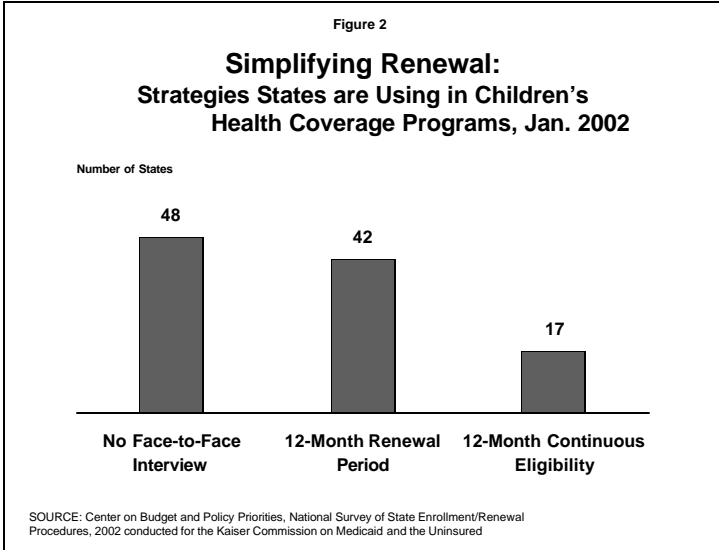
Figure 2

Simplifying Renewal:
Strategies States are Using in Children's Health Coverage Programs, Jan. 2002

Number of States

48

42

17

No Face-to-Face Interview

12-Month Renewal Period

12-Month Continuous Eligibility

SOURCE: Center on Budget and Policy Priorities, National Survey of State Enrollment/Renewal Procedures, 2002 conducted for the Kaiser Commission on Medicaid and the Uninsured